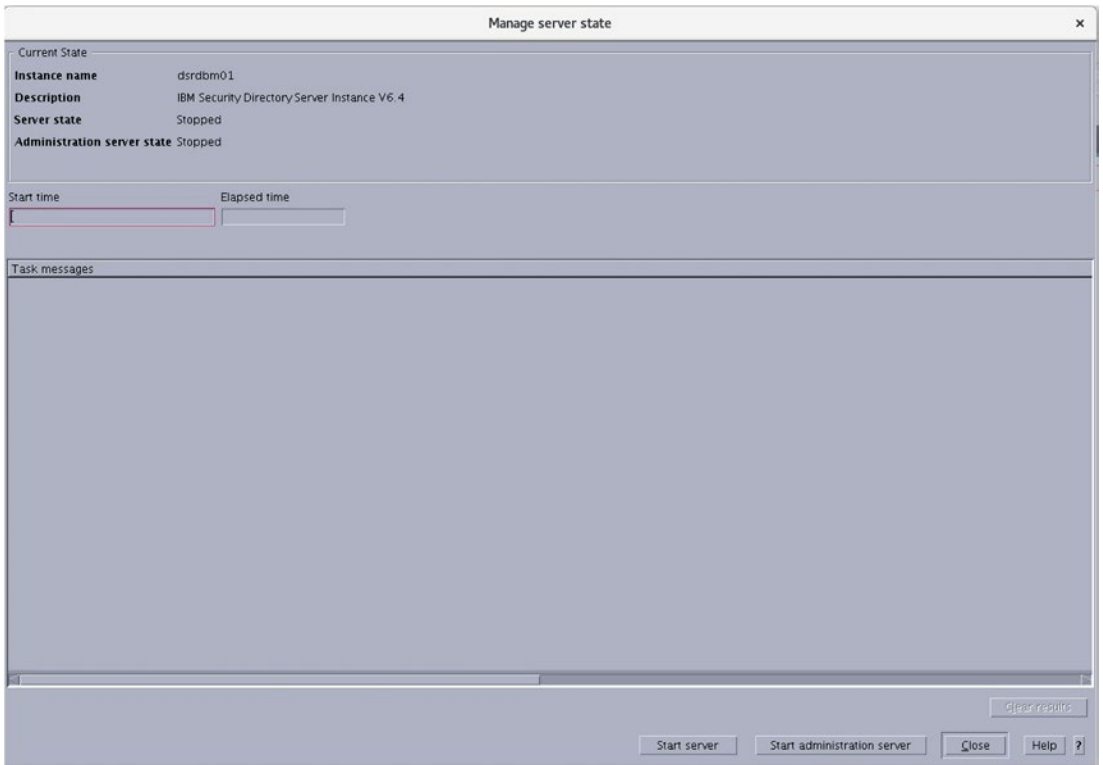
Manage server state ×

Current State

| | |
|---|---|
| **Instance name** | dsrdbm01 |
| **Description** | IBM Security Directory Server Instance V6.4 |
| **Server state** | Stopped |
| **Administration server state** | Stopped |

Start time

Elapsed time

Task messages

Clear results

Start server

Start administration server

Close

Help ?